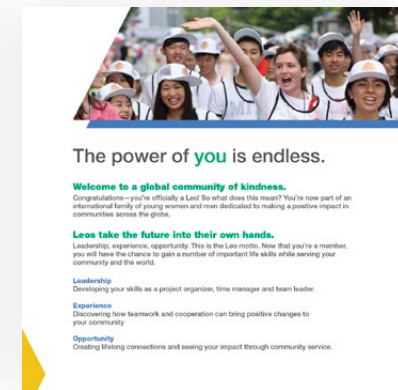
The power of you is endless.

Welcome to a global community of kindness.

Congratulations—you're officially a Leo! So what does this mean? You're now part of an international family of young women and men dedicated to making a positive impact in communities across the globe.

Leos take the future into their own hands.

Leadership, experience, opportunity. This is the Leo motto. Now that you're a member, you will have the chance to gain a number of important life skills while serving your community and the world.

Leadership
Developing your skills as a project organizer, time manager and team leader.

Experience
Discovering how teamwork and cooperation can bring positive changes to your community

Opportunity
Creating lifelong connections and seeing your impact through community service.